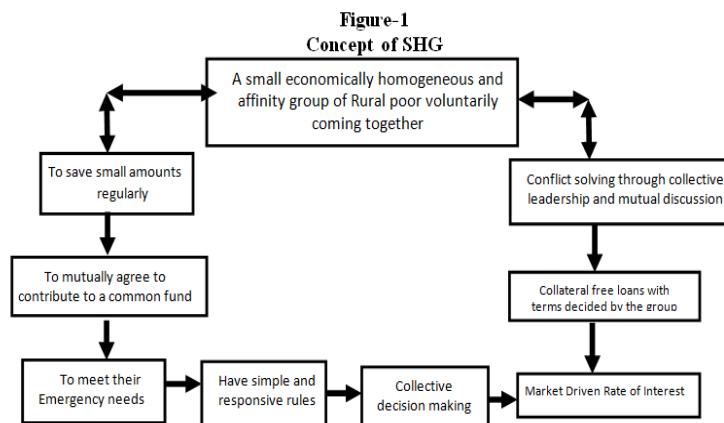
Figure-1
Concept of SHG

A small economically homogeneous and affinity group of Rural poor voluntarily coming together

To save small amounts regularly

To mutually agree to contribute to a common fund

To meet their Emergency needs

Have simple and responsive rules

Collective decision making

Conflict solving through collective leadership and mutual discussion

Collateral free loans with terms decided by the group

Market Driven Rate of Interest